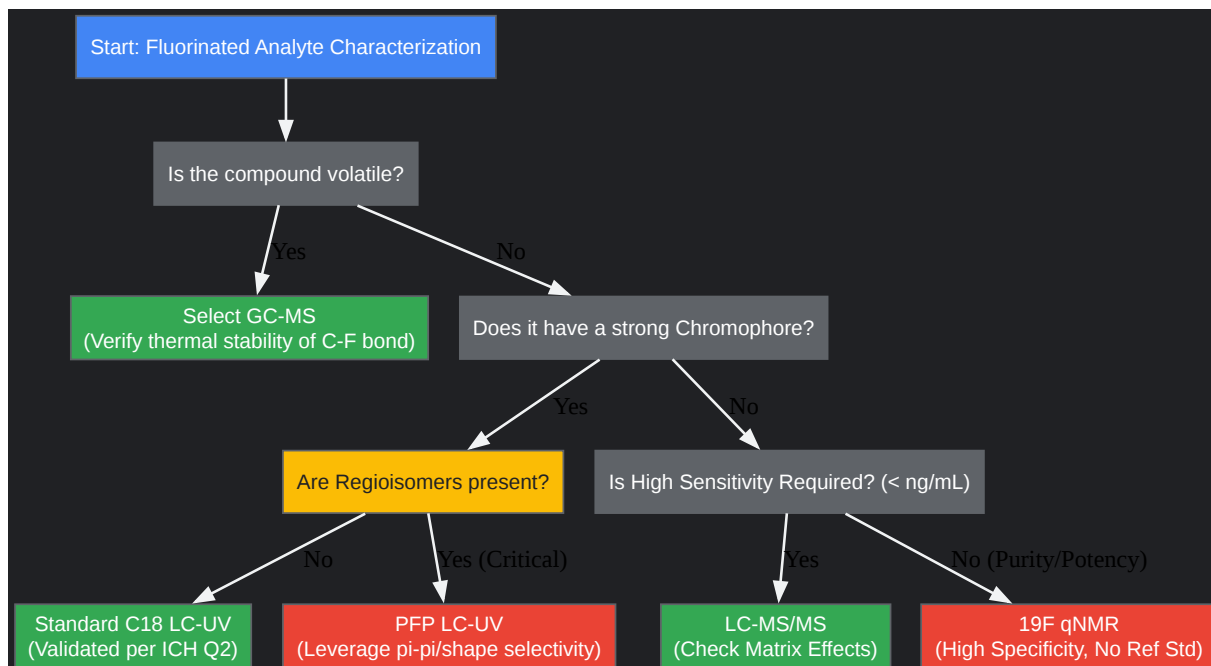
Start: Fluorinated Analyte Characterization

Is the compound volatile?

Yes

No

Select GC-MS
(Verify thermal stability of C-F bond)

Does it have a strong Chromophore?

Yes

No

Are Regioisomers present?

Is High Sensitivity Required? (< ng/mL)

No

Yes (Critical)

Yes

No (Purity/Potency)

Standard C18 LC-UV
(Validated per ICH Q2)

PFP LC-UV
(Leverage pi-pi/shape selectivity)

LC-MS/MS
(Check Matrix Effects)

19F qNMR
(High Specificity, No Ref Std)